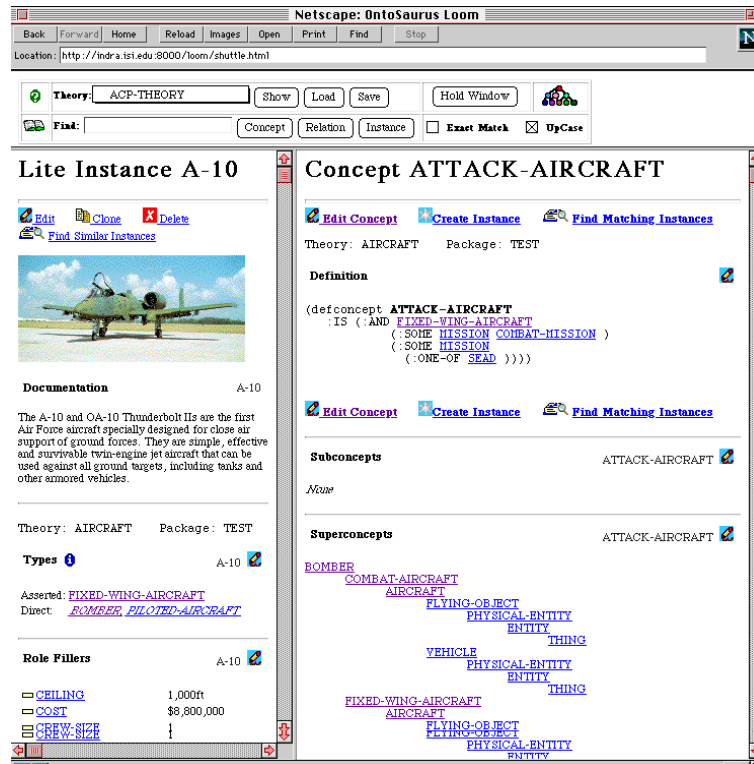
Netscape: OntoSaurus Loom

Back | Forward | Home | Reload | Images | Open | Print | Find | Stop

Location: http://indra.isi.edu:8000/loom/shuttle.html

Theory: ACP-THEORY | Show | Load | Save | Hold Window

Find: | Concept | Relation | Instance | Exact Match | UpCase

Lite Instance A-10

Edit Clone Delete
Find Similar Instances

Documentation A-10

The A-10 and OA-10 Thunderbolt IIs are the first Air Force aircraft specially designed for close air support of ground forces. They are simple, effective and survivable twin-engine jet aircraft that can be used against all ground targets, including tanks and other armored vehicles.

Theory: AIRCRAFT Package: TEST

Types A-10

Asserted: FIXED-WING-AIRCRAFT
Direct: BOMBER, PILOTED-AIRCRAFT

Role Fillers A-10

CEILING 1,000ft
COST $8,800,000
CREW-SIZE 1
CREW-SIZE 1

Concept ATTACK-AIRCRAFT

Edit Concept Create Instance Find Matching Instances

Theory: AIRCRAFT Package: TEST

Definition

(defconcept ATTACK-AIRCRAFT
:IS (:AND FIXED-WING-AIRCRAFT
(:SOME MISSION COMBAT-MISSION )
(:SOME MISSION
(:ONE-OF SEAD ))))

Edit Concept Create Instance Find Matching Instances

Subconcepts ATTACK-AIRCRAFT

None

Superconcepts ATTACK-AIRCRAFT

BOMBER
COMBAT-AIRCRAFT
AIRCRAFT
FLYING-OBJECT
PHYSICAL-ENTITY
ENTITY
THING
VEHICLE
PHYSICAL-ENTITY
ENTITY
THING
FIXED-WING-AIRCRAFT
AIRCRAFT
FLYING-OBJECT
FLYING-OBJECT
PHYSICAL-ENTITY
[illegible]